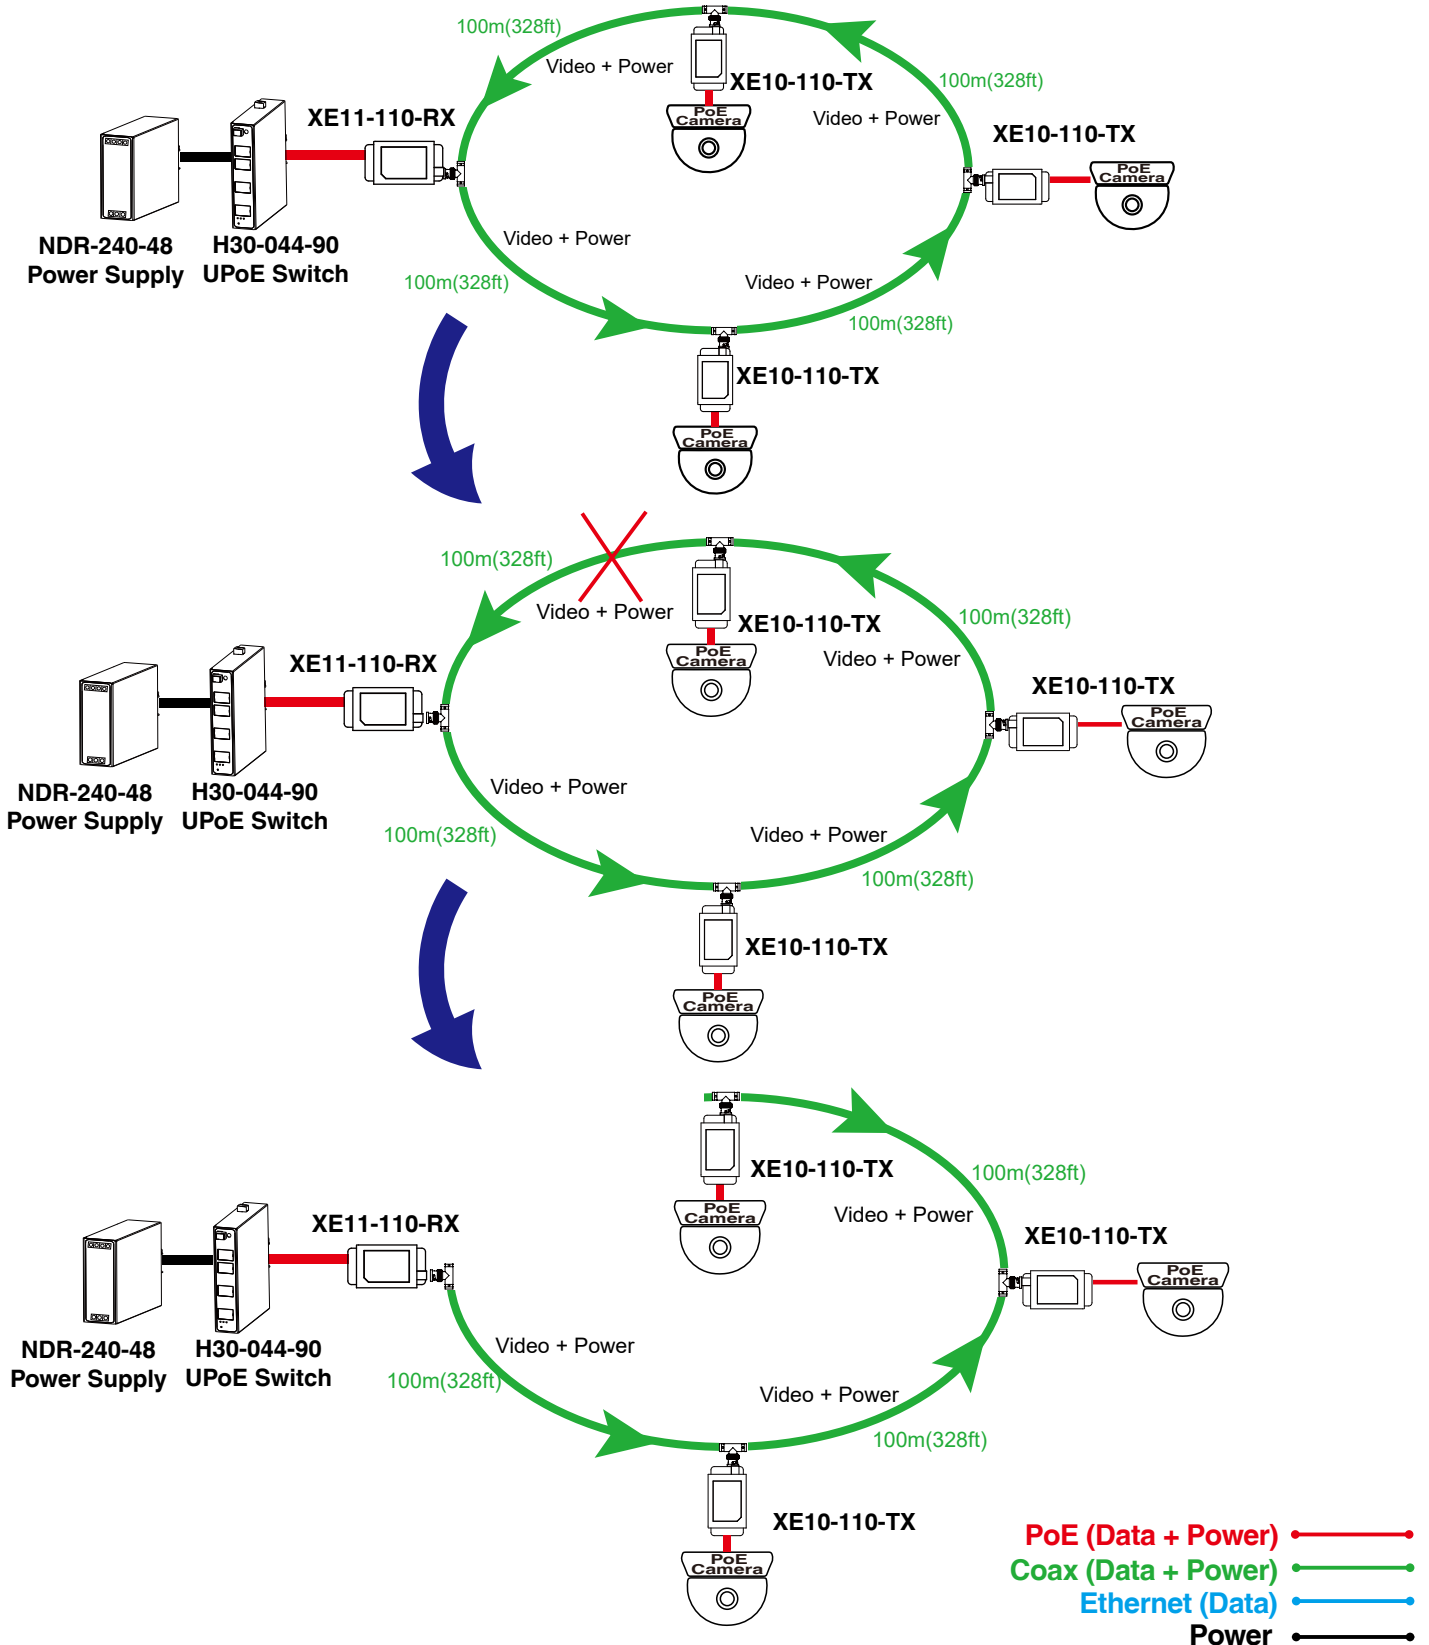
100m(328ft)
Video + Power
XE10-110-TX
PoE Camera
100m(328ft)
Video + Power
XE11-110-RX
XE10-110-TX
PoE Camera
NDR-240-48 Power Supply
H30-044-90 UPoE Switch
Video + Power
100m(328ft)
Video + Power
100m(328ft)
XE10-110-TX
PoE Camera

100m(328ft)
Video + Power
XE10-110-TX
PoE Camera
100m(328ft)
Video + Power
XE11-110-RX
XE10-110-TX
PoE Camera
NDR-240-48 Power Supply
H30-044-90 UPoE Switch
Video + Power
100m(328ft)
Video + Power
100m(328ft)
XE10-110-TX
PoE Camera

XE10-110-TX
PoE Camera
100m(328ft)
Video + Power
XE11-110-RX
XE10-110-TX
PoE Camera
NDR-240-48 Power Supply
H30-044-90 UPoE Switch
Video + Power
100m(328ft)
Video + Power
100m(328ft)
XE10-110-TX
PoE Camera

PoE (Data + Power)
Coax (Data + Power)
Ethernet (Data)
Power